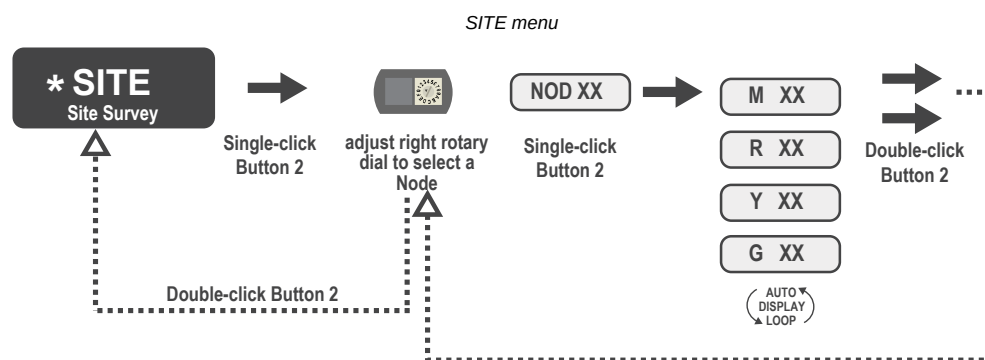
SITE menu

* SITE
Site Survey

Single-click Button 2

adjust right rotary dial to select a Node

NOD XX

Single-click Button 2

M XX

R XX

Y XX

G XX

AUTO DISPLAY LOOP

Double-click Button 2

...

Double-click Button 2